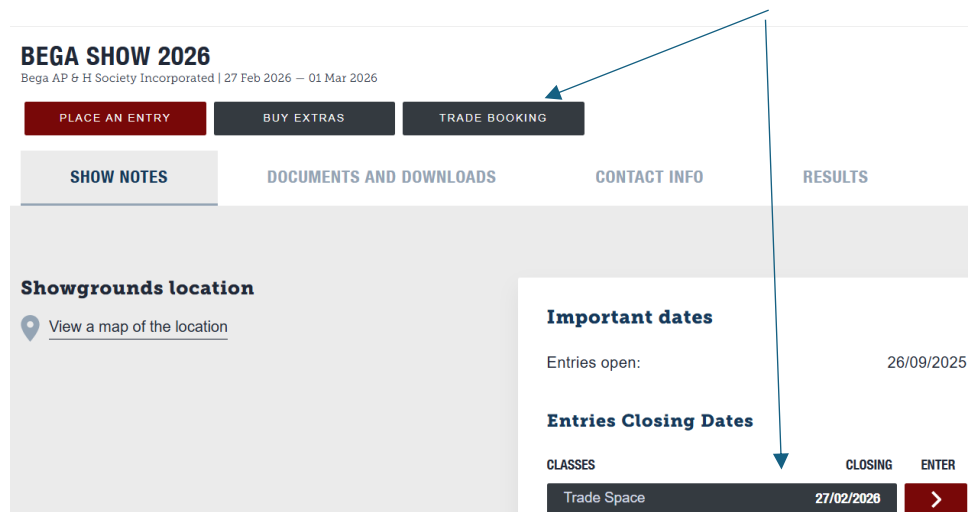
BEGA SHOW 2026
Bega AP & H Society Incorporated | 27 Feb 2026 — 01 Mar 2026

PLACE AN ENTRY
BUY EXTRAS
TRADE BOOKING

SHOW NOTES
DOCUMENTS AND DOWNLOADS
CONTACT INFO
RESULTS

Showgrounds location
View a map of the location

Important dates
Entries open: 26/09/2025

Entries Closing Dates

| CLASSES | CLOSING | ENTER |
|---|---|---|
| Trade Space | 27/02/2026 | › |